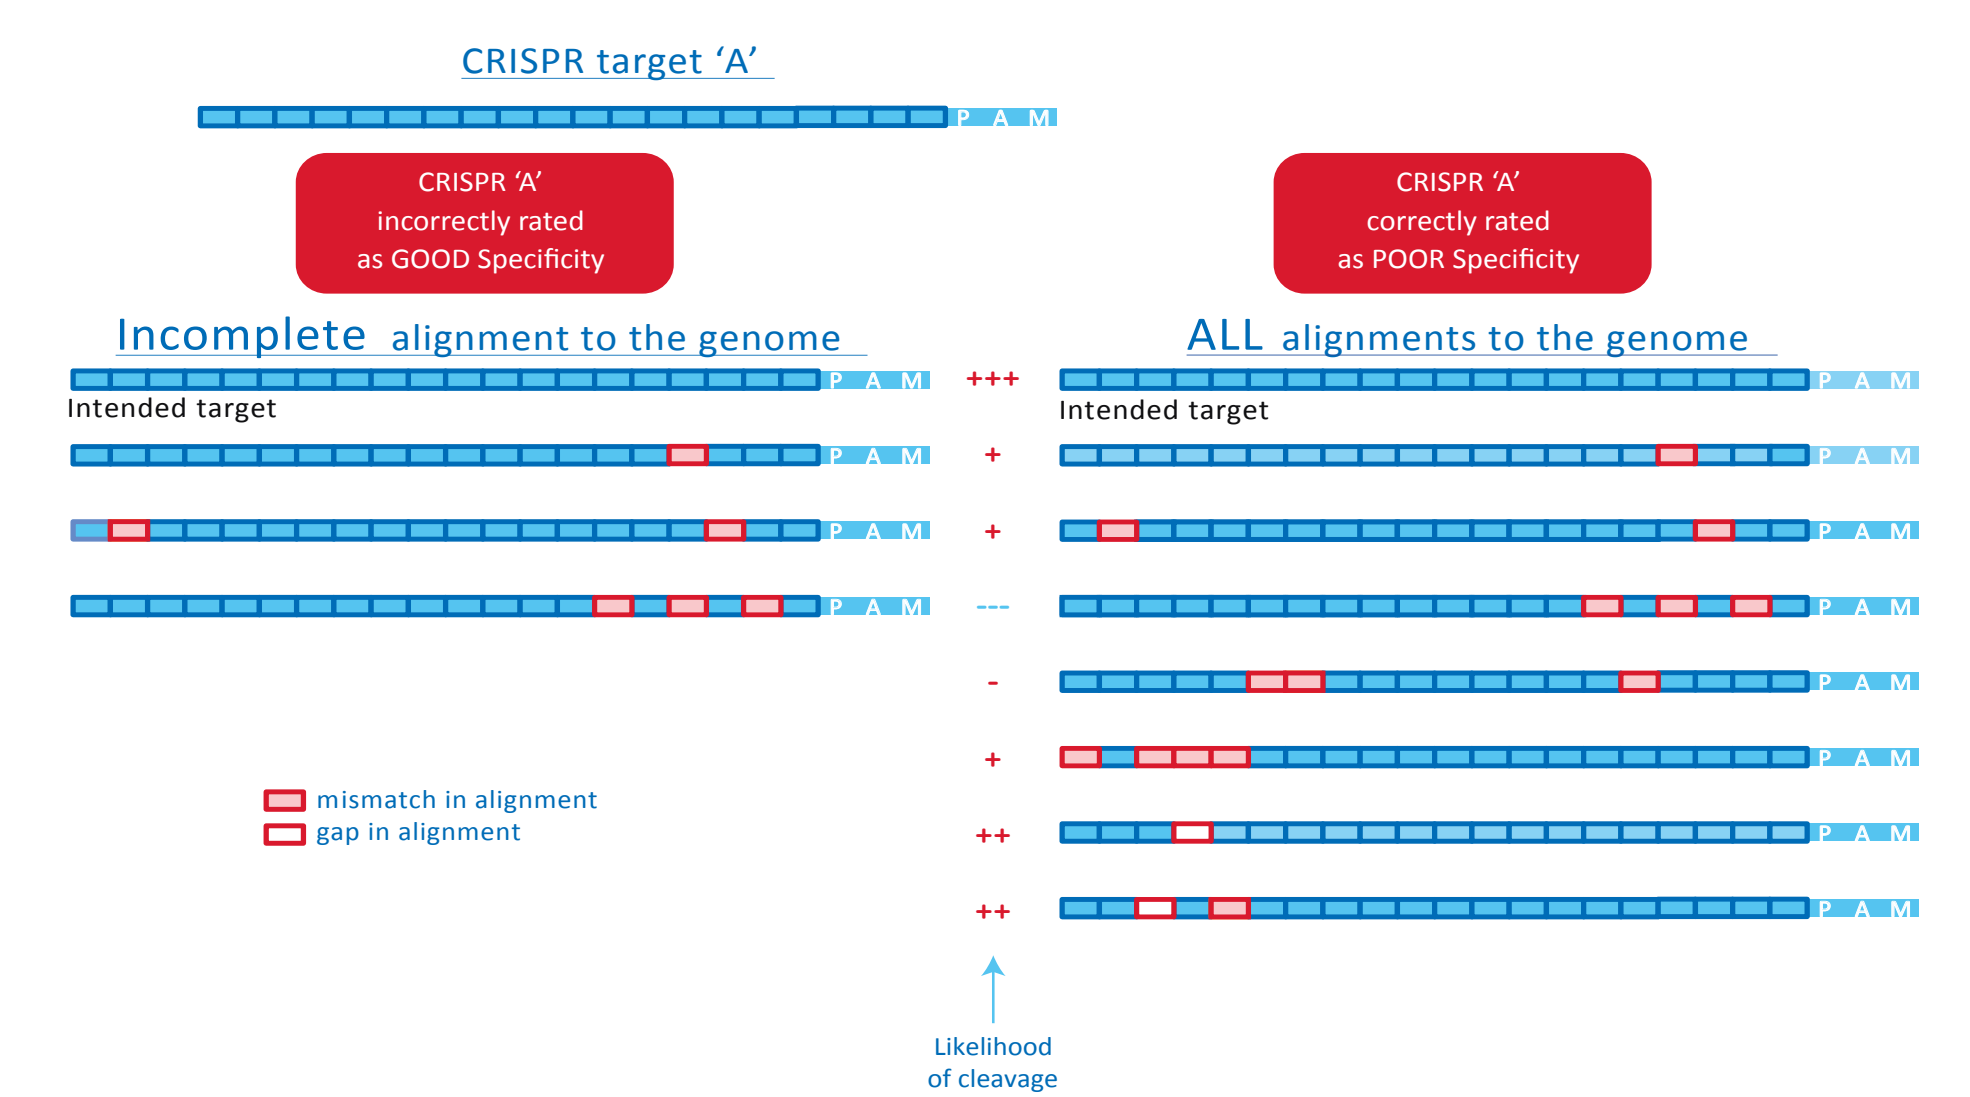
CRISPR target ‘A’

P A M

CRISPR ‘A’ incorrectly rated as GOOD Specificity

CRISPR ‘A’ correctly rated as POOR Specificity

Incomplete alignment to the genome

ALL alignments to the genome

P A M
Intended target

+++

P A M
Intended target

P A M
+
P A M

P A M
+
P A M

P A M
---
P A M

-
P A M

+
P A M

++
P A M

++
P A M

mismatch in alignment
gap in alignment

Likelihood of cleavage